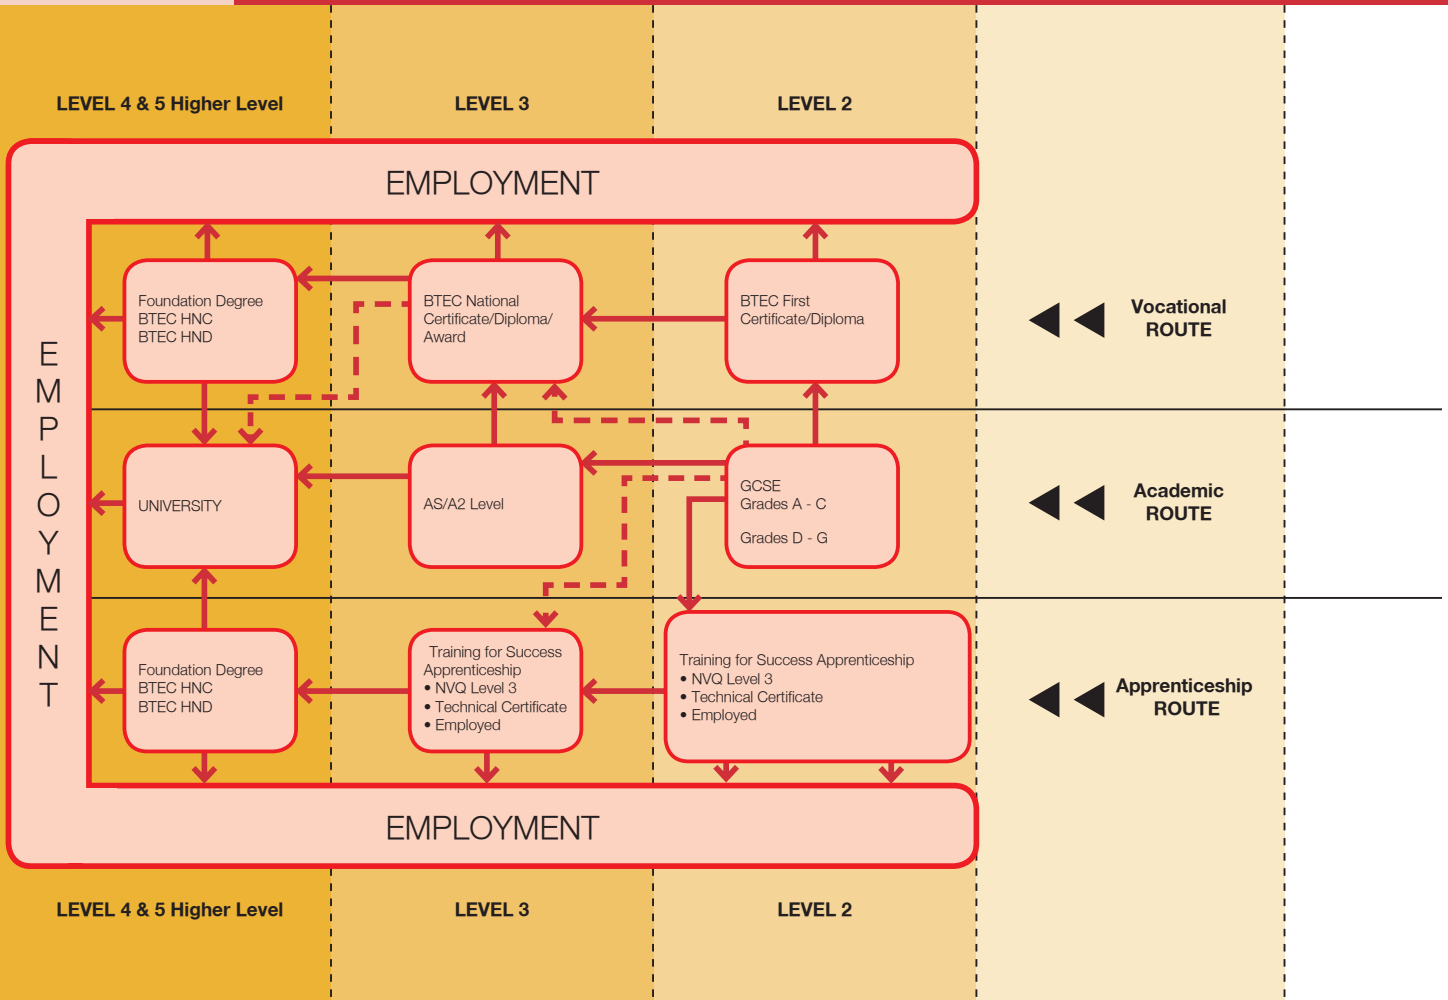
LEVEL 4 & 5 Higher Level

LEVEL 3

LEVEL 2

EMPLOYMENT

EMPLOYMENT

Foundation Degree
BTEC HNC
BTEC HND

BTEC National Certificate/Diploma/ Award

BTEC First Certificate/Diploma

Vocational ROUTE

UNIVERSITY

AS/A2 Level

GCSE
Grades A - C

Grades D - G

Academic ROUTE

Foundation Degree
BTEC HNC
BTEC HND

Training for Success Apprenticeship
• NVQ Level 3
• Technical Certificate
• Employed

Training for Success Apprenticeship
• NVQ Level 3
• Technical Certificate
• Employed

Apprenticeship ROUTE

EMPLOYMENT

LEVEL 4 & 5 Higher Level

LEVEL 3

LEVEL 2